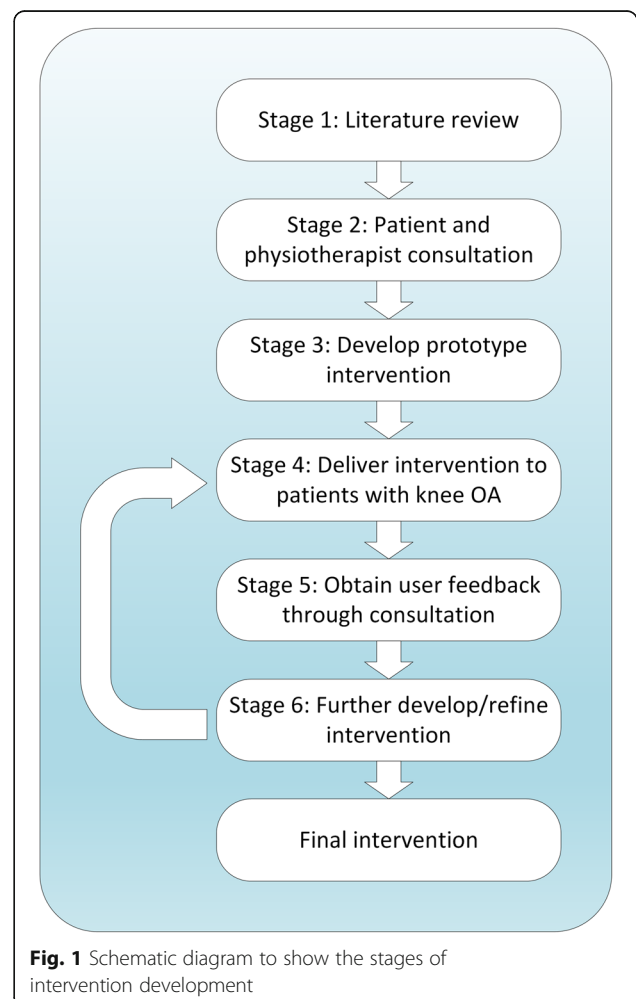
Stage 1: Literature review

Stage 2: Patient and physiotherapist consultation

Stage 3: Develop prototype intervention

Stage 4: Deliver intervention to patients with knee OA

Stage 5: Obtain user feedback through consultation

Stage 6: Further develop/refine intervention

Final intervention

**Fig. 1** Schematic diagram to show the stages of intervention development